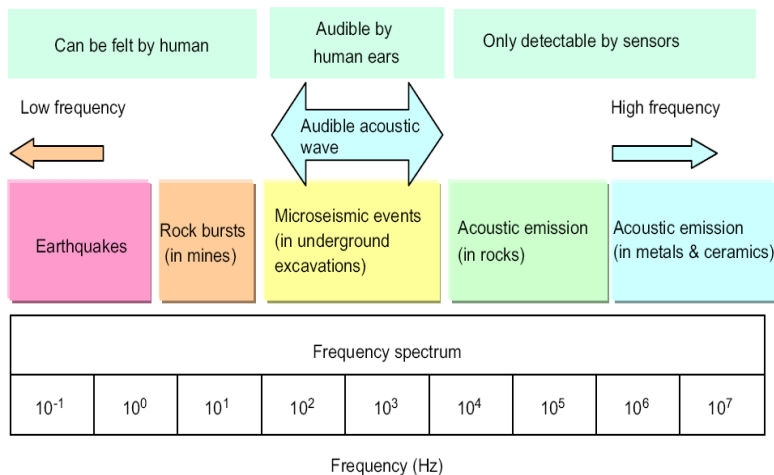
Can be felt by human

Audible by human ears

Only detectable by sensors

Low frequency

Audible acoustic wave

High frequency

Earthquakes

Rock bursts (in mines)

Microseismic events (in underground excavations)

Acoustic emission (in rocks)

Acoustic emission (in metals & ceramics)

| Frequency spectrum | | | | | | | | |
|---|---|---|---|---|---|---|---|---|
| $10^{-1}$ | $10^{0}$ | $10^{1}$ | $10^{2}$ | $10^{3}$ | $10^{4}$ | $10^{5}$ | $10^{6}$ | $10^{7}$ |

Frequency (Hz)